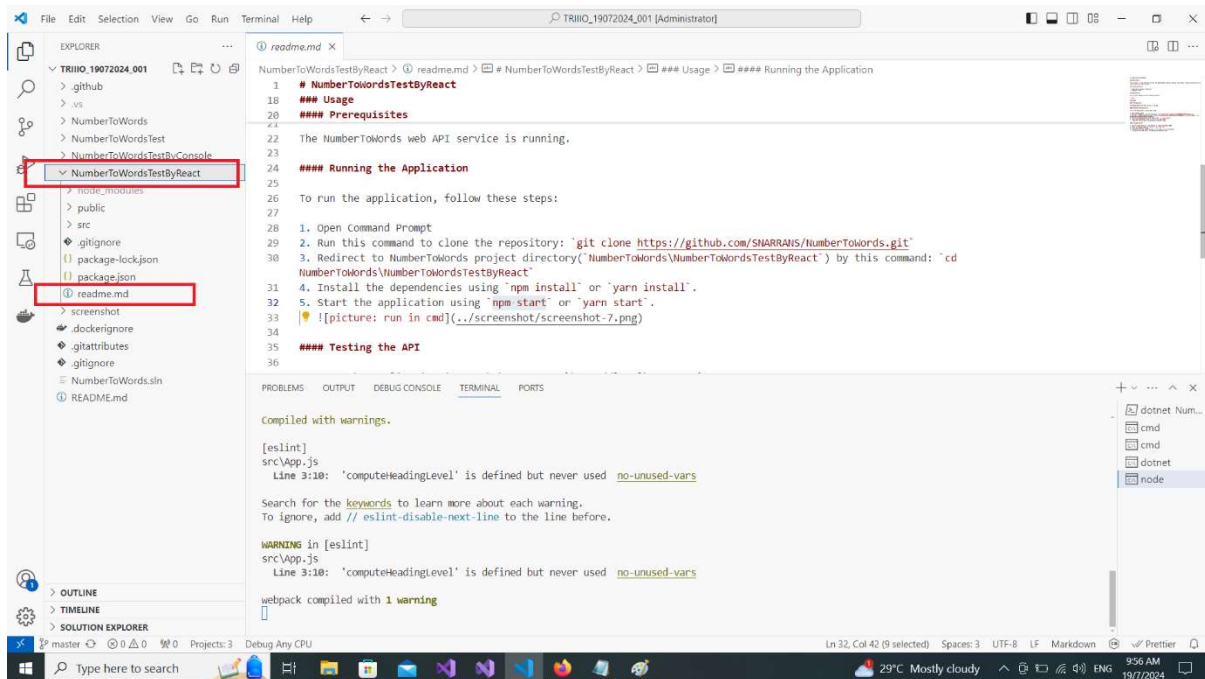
File Edit Selection View Go Run Terminal Help ← → TRIIIO_19072024_001 [Administrator]

EXPLORER ...
TRIIIO_19072024_001
> .github
> .vs
> NumberToWords
> NumberToWordsTest
> NumberToWordsTestByConsole
NumberToWordsTestByReact
> node_modules
> public
> src
.gitignore
package-lock.json
package.json
readme.md
> screenshot
.dockerignore
.gitattributes
.gitignore
NumberToWords.sln
README.md

> OUTLINE
> TIMELINE
> SOLUTION EXPLORER

readme.md ×

NumberToWordsTestByReact > readme.md > # NumberToWordsTestByReact > ### Usage > #### Running the Application

1 # NumberToWordsTestByReact
18 ### Usage
20 #### Prerequisites
22 The NumberToWords web API service is running.
23
24 #### Running the Application
25
26 To run the application, follow these steps:
27
28 1. Open Command Prompt
29 2. Run this command to clone the repository: `git clone https://github.com/SNARRANS/NumberToWords.git`
30 3. Redirect to NumberToWords project directory(`NumberToWords\NumberToWordsTestByReact`) by this command: `cd NumberToWords\NumberToWordsTestByReact`
31 4. Install the dependencies using `npm install` or `yarn install`.
32 5. Start the application using `npm start` or `yarn start`.
33 ![picture: run in cmd](../screenshot/screenshot-7.png)
34
35 #### Testing the API
36

PROBLEMS OUTPUT DEBUG CONSOLE TERMINAL PORTS

Compiled with warnings.

[eslint]
src\App.js
  Line 3:10: 'computeHeadingLevel' is defined but never used no-unused-vars

Search for the keywords to learn more about each warning.
To ignore, add // eslint-disable-next-line to the line before.

WARNING in [eslint]
src\App.js
  Line 3:10: 'computeHeadingLevel' is defined but never used no-unused-vars

webpack compiled with 1 warning

dotnet Num...
cmd
cmd
dotnet
node

master ⊗0 ⚠0 ⓦ0 Projects: 3 Debug Any CPU
Ln 32, Col 42 (9 selected) Spaces: 3 UTF-8 LF Markdown Prettier

Type here to search
29°C Mostly cloudy ENG 9:56 AM 19/7/2024